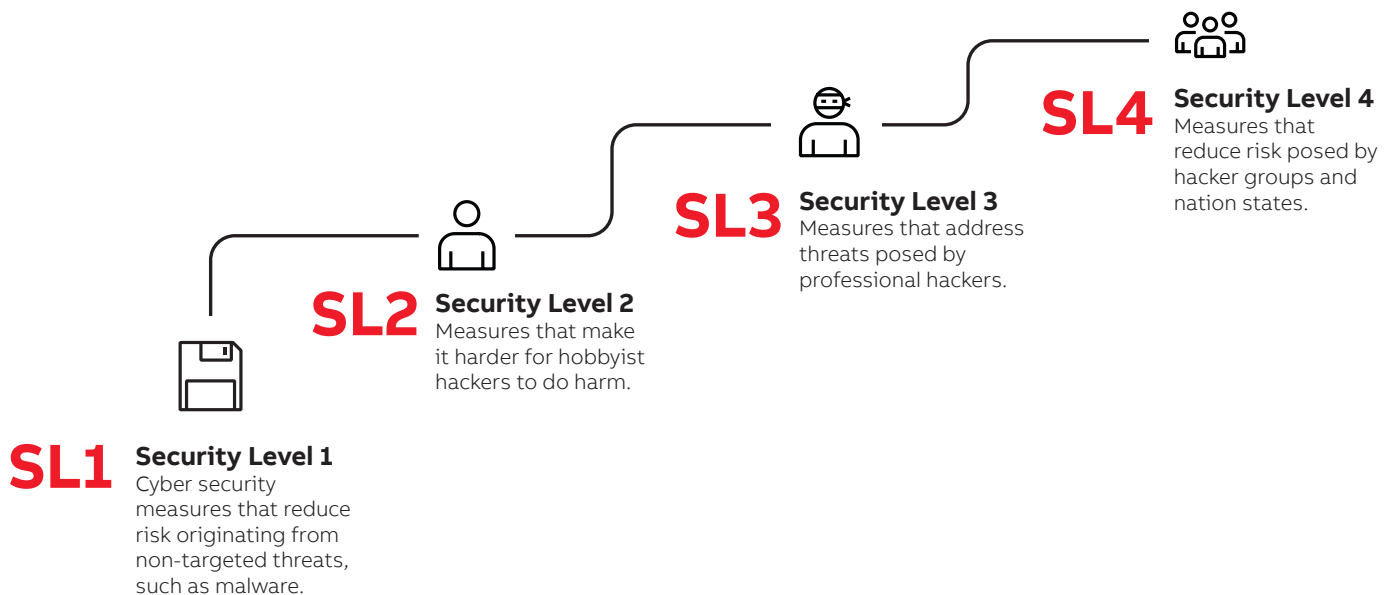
SL1 Security Level 1
Cyber security measures that reduce risk originating from non-targeted threats, such as malware.

SL2 Security Level 2
Measures that make it harder for hobbyist hackers to do harm.

SL3 Security Level 3
Measures that address threats posed by professional hackers.

SL4 Security Level 4
Measures that reduce risk posed by hacker groups and nation states.